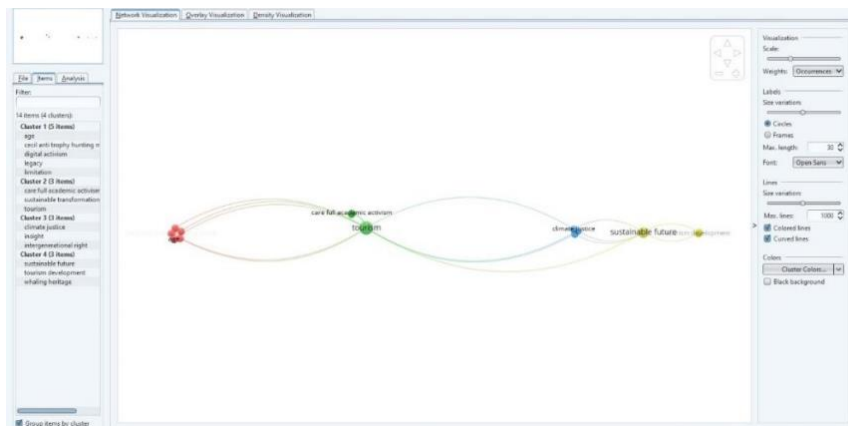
Network Visualization | Overlay Visualization | Density Visualization

File | Items | Analysis

Filter:

14 items (4 clusters):
Cluster 1 (5 items)
age
cecil anti trophy hunting m
digital activism
legacy
limitation
Cluster 2 (3 items)
care full academic activism
sustainable transformation
tourism
Cluster 3 (3 items)
climate justice
insight
intergenerational right
Cluster 4 (3 items)
sustainable future
tourism development
whaling heritage

Group items by cluster

care full academic activism
tourism
climate justice
sustainable future
tourism development

Visualization
Scale:
Weights: Occurrences
Labels
Size variation:
Circles
Frames
Max. length: 30
Font: Open Sans
Lines
Size variation:
Max. lines: 1000
Colored lines
Curved lines
Colors
Cluster Colors...
Black background